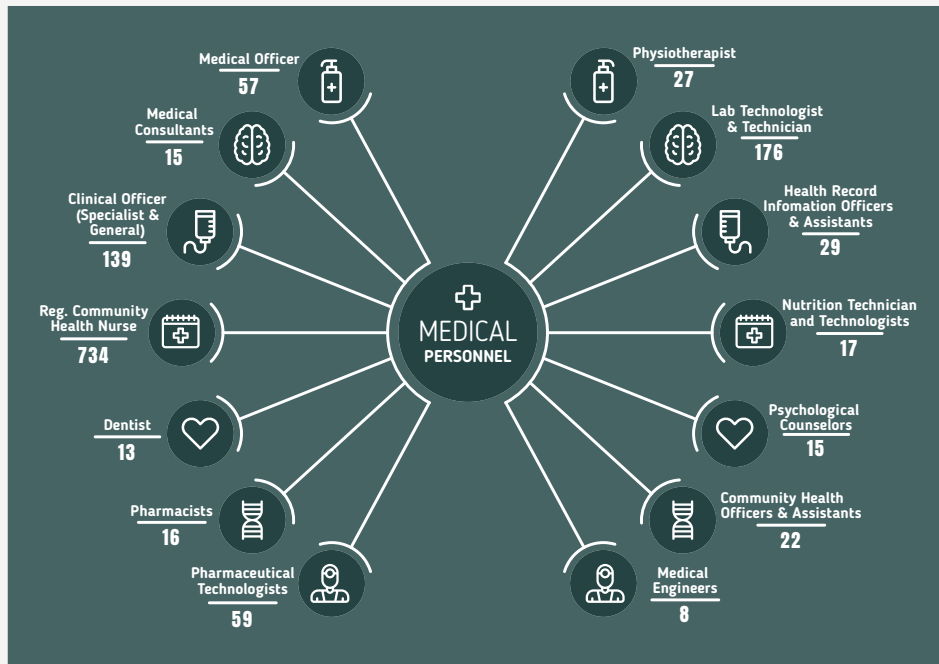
MEDICAL PERSONNEL

Medical Officer
57

Medical Consultants
15

Clinical Officer (Specialist & General)
139

Reg. Community Health Nurse
734

Dentist
13

Pharmacists
16

Pharmaceutical Technologists
59

Physiotherapist
27

Lab Technologist & Technician
176

Health Record Infomation Officers & Assistants
29

Nutrition Technician and Technologists
17

Psychological Counselors
15

Community Health Officers & Assistants
22

Medical Engineers
8